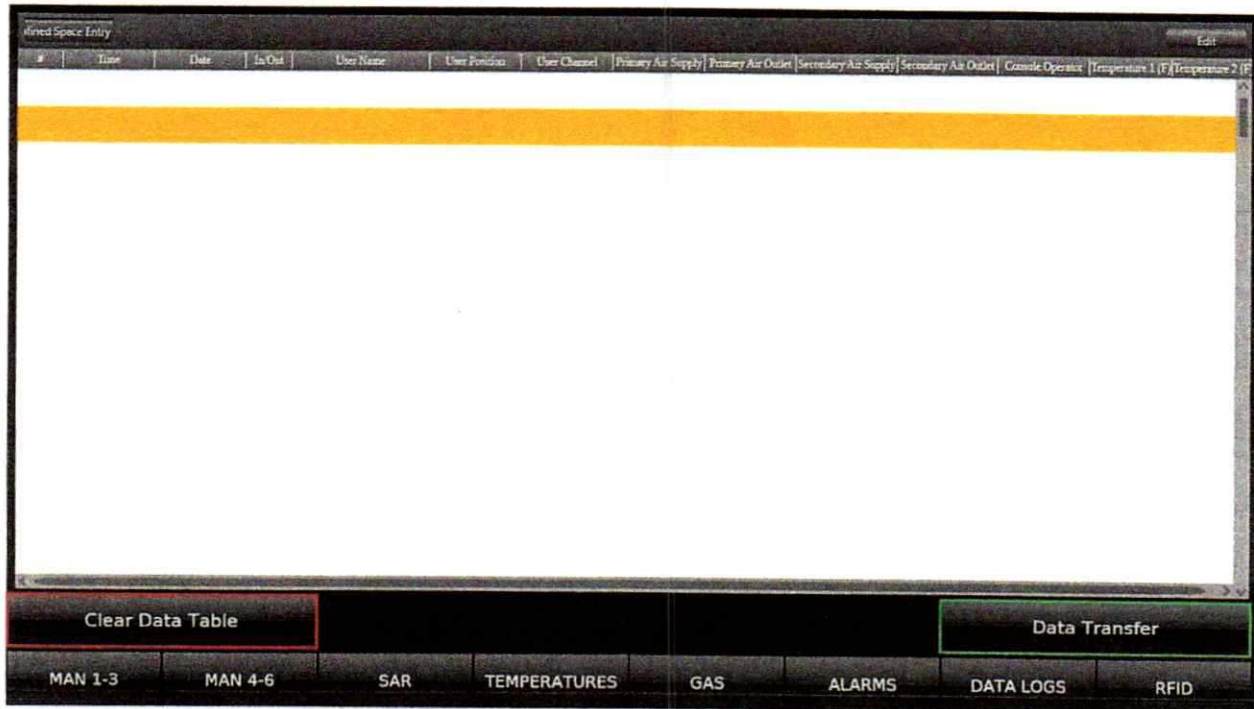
ined Space Entry

Edit

| # | Time | Date | In/Out | User Name | User Position | User Channel | Primary Air Supply | Primary Air Outlet | Secondary Air Supply | Secondary Air Outlet | Console Operator | Temperature 1 (F) | Temperature 2 (F |
|---|---|---|---|---|---|---|---|---|---|---|---|---|---|

Clear Data Table

Data Transfer

MAN 1-3

MAN 4-6

SAR

TEMPERATURES

GAS

ALARMS

DATA LOGS

RFID